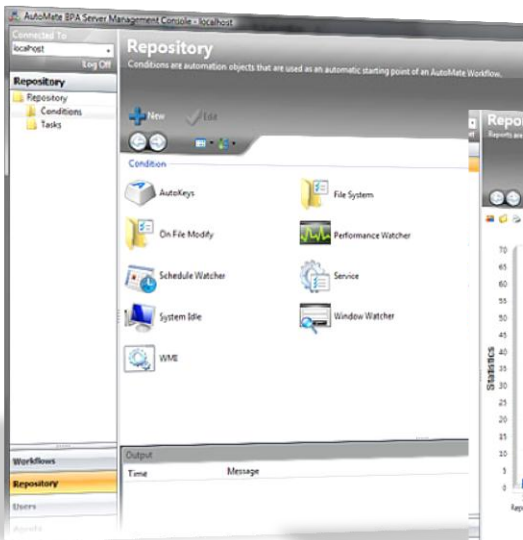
AutoMate BPA Server Management Console - localhost

Connected To
localhost
Log Off

Repository
Repository
Conditions
Tasks

Repository
Conditions are automation objects that are used as an automatic starting point of an AutoMate Workflow.

New
Edit

Condition

AutoKeys
File System
On File Modify
Performance Watcher
Schedule Watcher
Service
System Idle
Window Watcher
WMI

Output
Time
Message

Workflows
Repository
Users

Repo
Reports are

Statistics
70
65
60
55
50
45
40
35
30
25
20
15
10
5
0
Rep